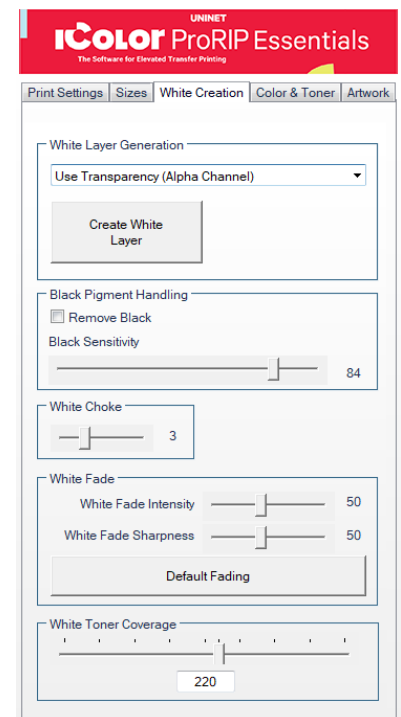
UNINET
iCOLOR ProRIP Essentials
The Software for Elevated Transfer Printing

Print Settings | Sizes | White Creation | Color & Toner | Artwork

White Layer Generation
Use Transparency (Alpha Channel)
Create White Layer

Black Pigment Handling
Remove Black
Black Sensitivity
84

White Choke
3

White Fade
White Fade Intensity 50
White Fade Sharpness 50
Default Fading

White Toner Coverage
220